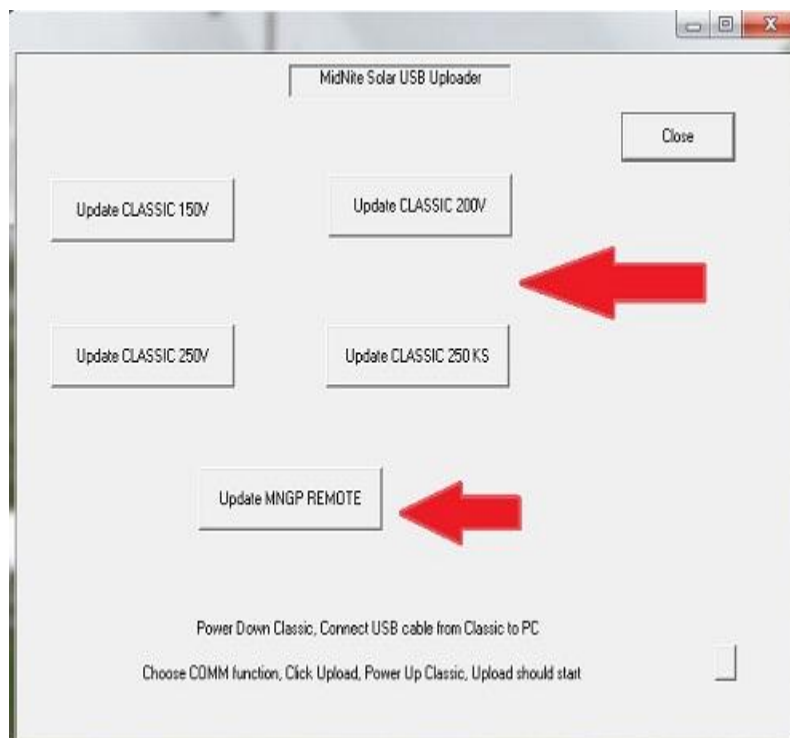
MidNite Solar USB Uploader

Close

Update CLASSIC 150V

Update CLASSIC 200V

Update CLASSIC 250V

Update CLASSIC 250 KS

Update MNGP REMOTE

Power Down Classic, Connect USB cable from Classic to PC

Choose COMM function, Click Upload, Power Up Classic, Upload should start